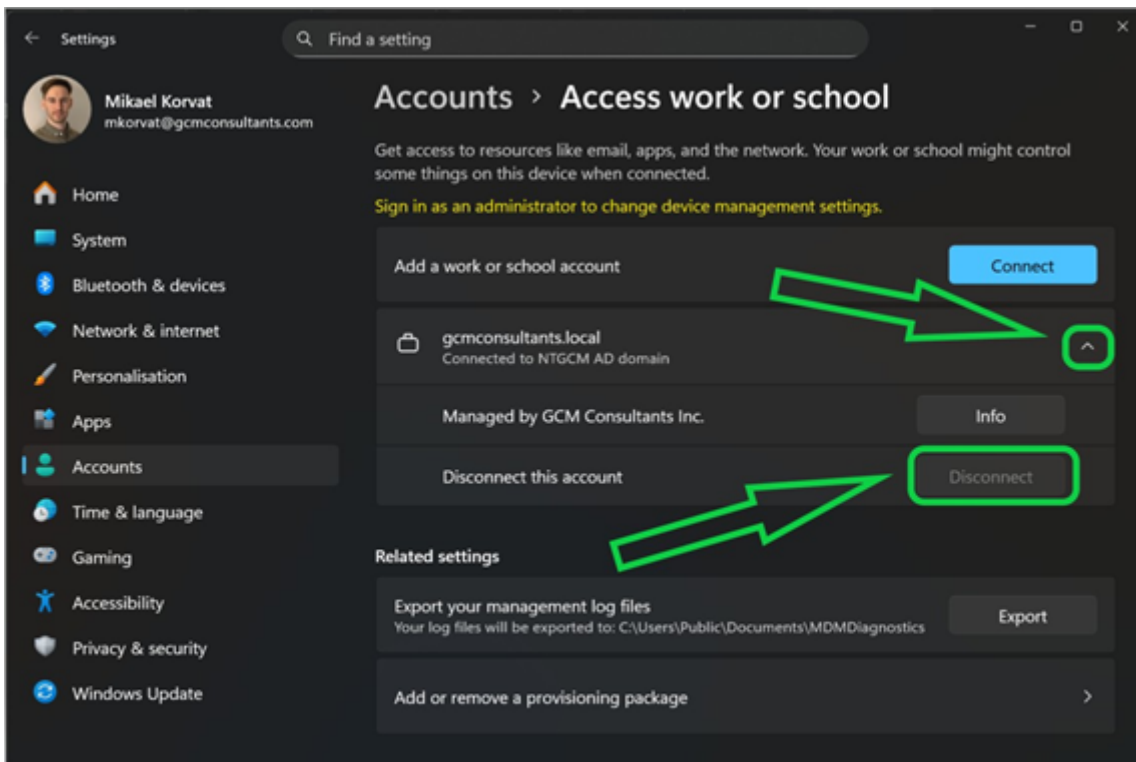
Settings

Find a setting

Mikael Korvat
mkorvat@gcmconsultants.com

Home
System
Bluetooth & devices
Network & internet
Personalisation
Apps
Accounts
Time & language
Gaming
Accessibility
Privacy & security
Windows Update

Accounts › Access work or school

Get access to resources like email, apps, and the network. Your work or school might control some things on this device when connected.

Sign in as an administrator to change device management settings.

Add a work or school account
Connect

gcmconsultants.local
Connected to NTGCM AD domain

Managed by GCM Consultants Inc.
Info

Disconnect this account
Disconnect

Related settings

Export your management log files
Your log files will be exported to: C:\Users\Public\Documents\MDMDiagnostics
Export

Add or remove a provisioning package